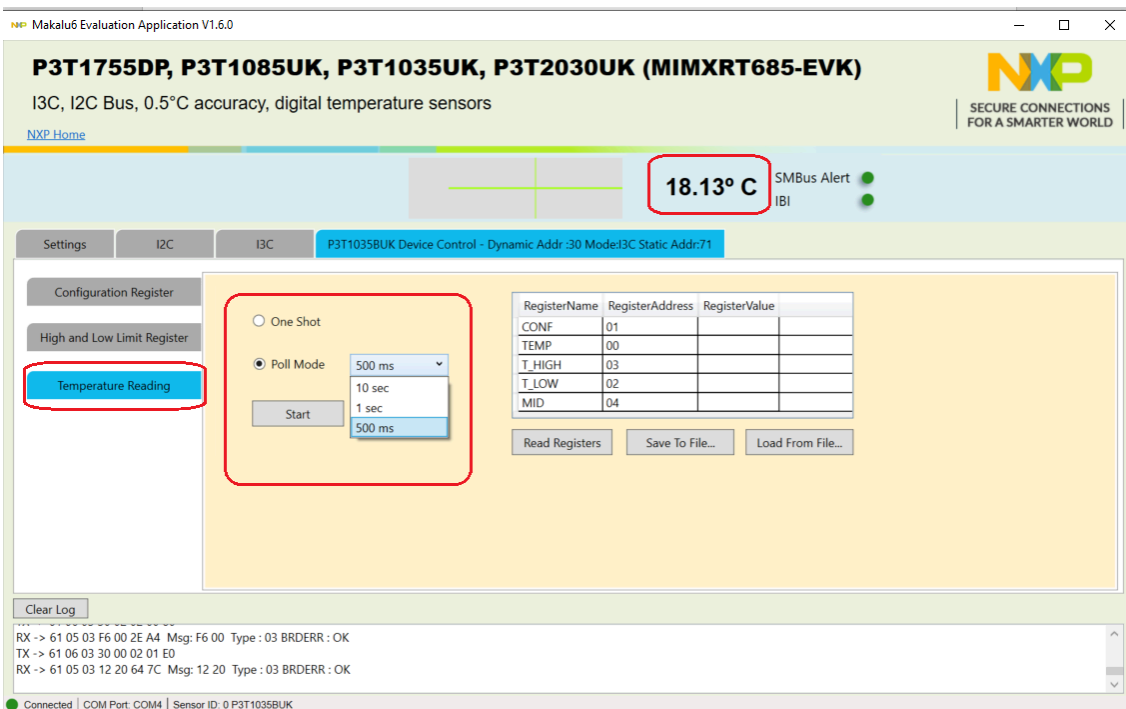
Makalu6 Evaluation Application V1.6.0

P3T1755DP, P3T1085UK, P3T1035UK, P3T2030UK (MIMXRT685-EVK)

I3C, I2C Bus, 0.5°C accuracy, digital temperature sensors

NXP Home

NXP

SECURE CONNECTIONS FOR A SMARTER WORLD

18.13º C

SMBus Alert

IBI

Settings | I2C | I3C | P3T1035BUK Device Control - Dynamic Addr :30 Mode:I3C Static Addr:71

Configuration Register

High and Low Limit Register

Temperature Reading

One Shot

Poll Mode 500 ms

10 sec

1 sec

500 ms

Start

| RegisterName | RegisterAddress | RegisterValue | |
|---|---|---|---|
| CONF | 01 | | |
| TEMP | 00 | | |
| T_HIGH | 03 | | |
| T_LOW | 02 | | |
| MID | 04 | | |

Read Registers | Save To File... | Load From File...

Clear Log

RX -> 61 05 03 F6 00 2E A4 Msg: F6 00 Type : 03 BRDERR : OK
TX -> 61 06 03 30 00 02 01 E0
RX -> 61 05 03 12 20 64 7C Msg: 12 20 Type : 03 BRDERR : OK

Connected | COM Port: COM4 | Sensor ID: 0 P3T1035BUK